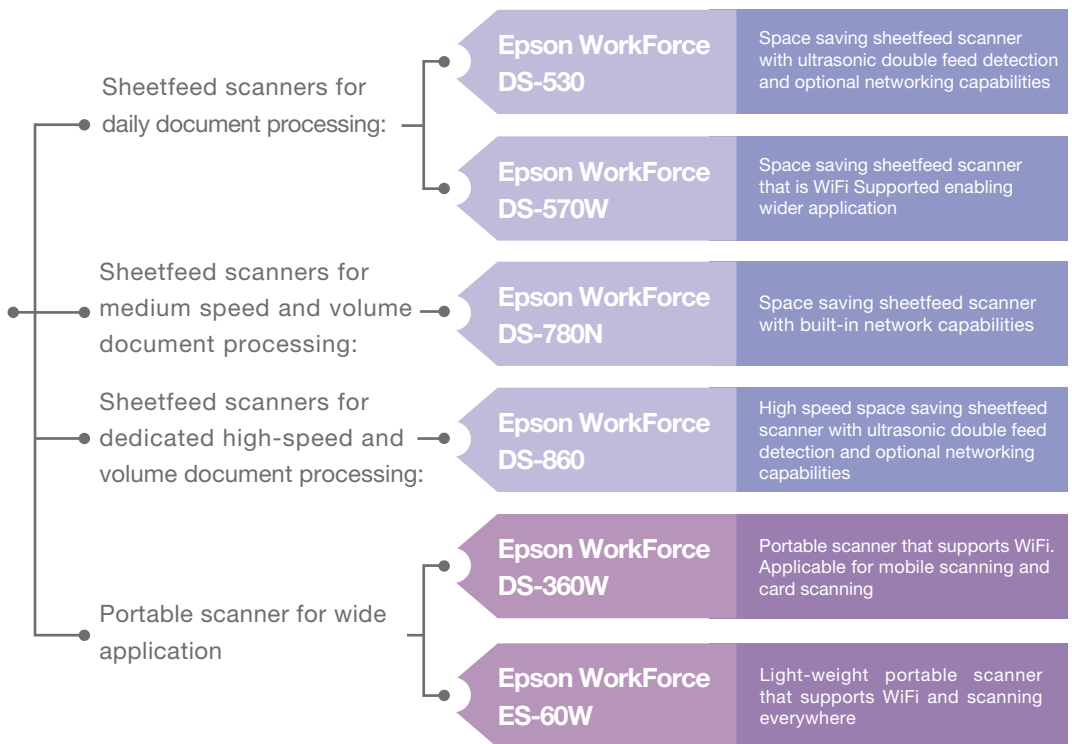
Sheetfeed scanners for daily document processing:

Epson WorkForce DS-530

Space saving sheetfeed scanner with ultrasonic double feed detection and optional networking capabilities

Epson WorkForce DS-570W

Space saving sheetfeed scanner that is WiFi Supported enabling wider application

Sheetfeed scanners for medium speed and volume document processing:

Epson WorkForce DS-780N

Space saving sheetfeed scanner with built-in network capabilities

Sheetfeed scanners for dedicated high-speed and volume document processing:

Epson WorkForce DS-860

High speed space saving sheetfeed scanner with ultrasonic double feed detection and optional networking capabilities

Portable scanner for wide application

Epson WorkForce DS-360W

Portable scanner that supports WiFi. Applicable for mobile scanning and card scanning

Epson WorkForce ES-60W

Light-weight portable scanner that supports WiFi and scanning everywhere